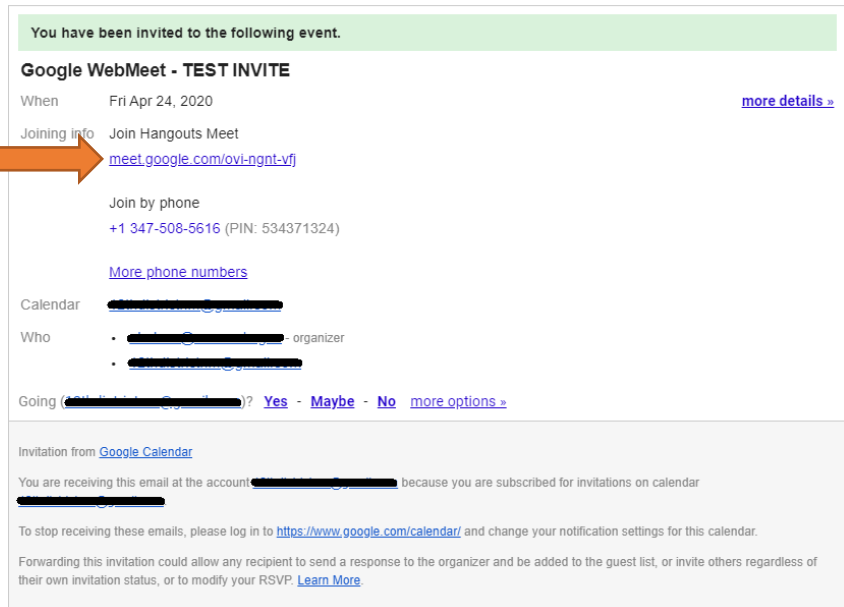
You have been invited to the following event.

Google WebMeet - TEST INVITE

When Fri Apr 24, 2020 more details »

Joining info Join Hangouts Meet
meet.google.com/ovi-ngnt-vfj

Join by phone
+1 347-508-5616 (PIN: 534371324)

More phone numbers

Calendar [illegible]

Who
• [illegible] - organizer
• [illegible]

Going ([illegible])? Yes - Maybe - No more options »

Invitation from Google Calendar

You are receiving this email at the account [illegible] because you are subscribed for invitations on calendar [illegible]

To stop receiving these emails, please log in to https://www.google.com/calendar/ and change your notification settings for this calendar.

Forwarding this invitation could allow any recipient to send a response to the organizer and be added to the guest list, or invite others regardless of their own invitation status, or to modify your RSVP. Learn More.